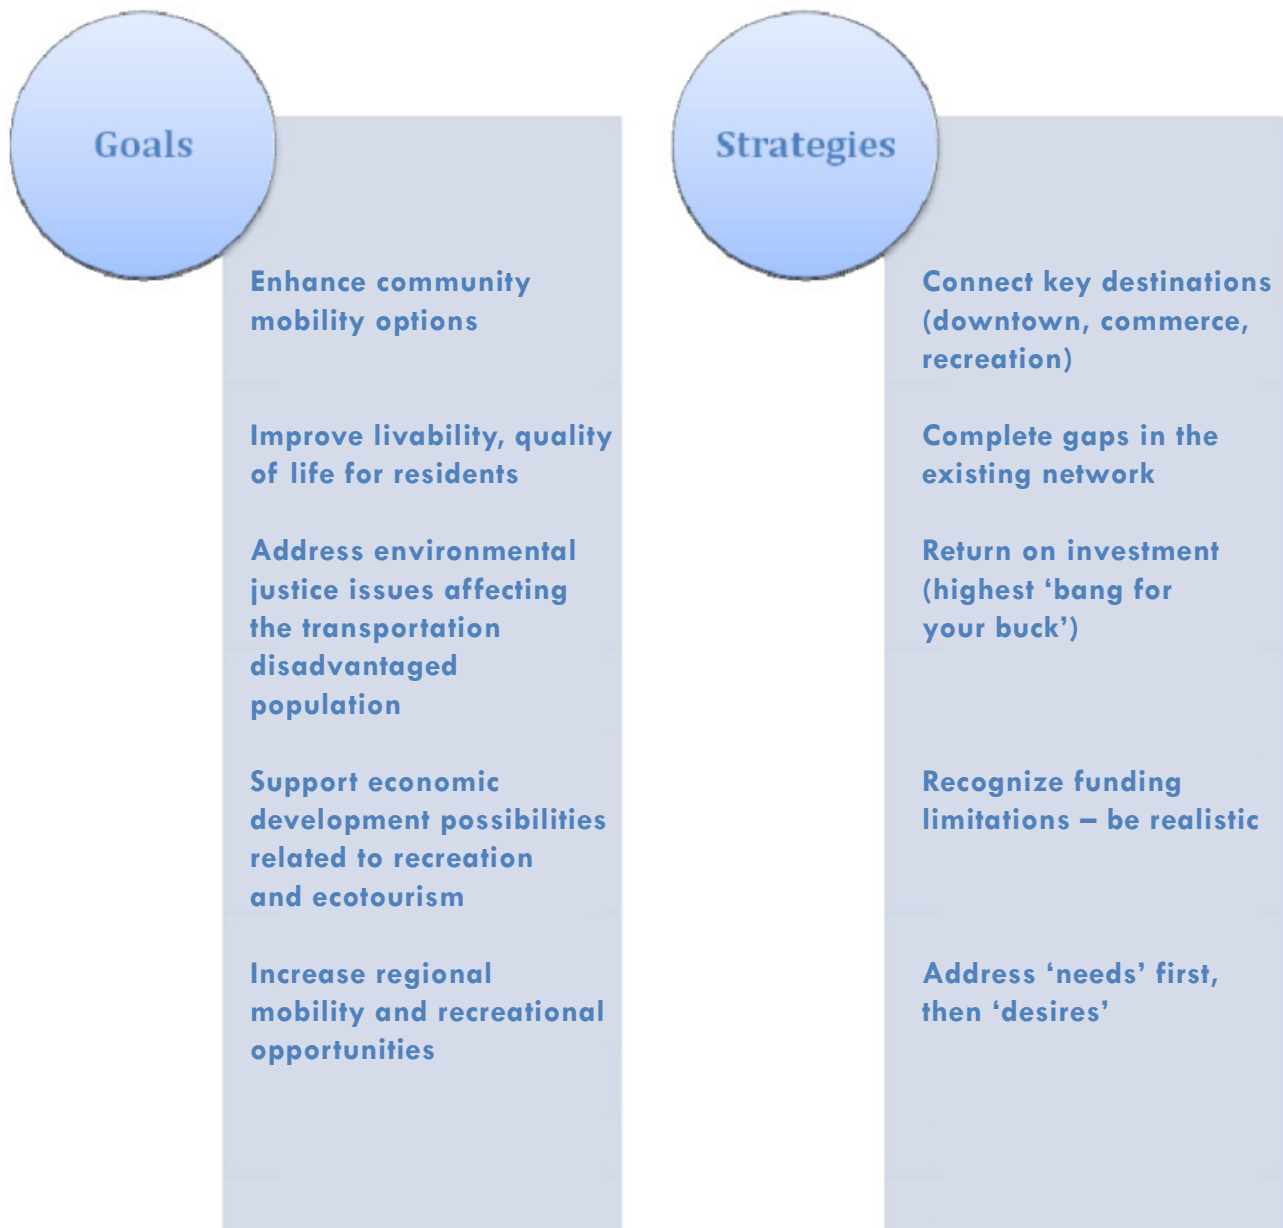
Goals

Enhance community mobility options

Improve livability, quality of life for residents

Address environmental justice issues affecting the transportation disadvantaged population

Support economic development possibilities related to recreation and ecotourism

Increase regional mobility and recreational opportunities

Strategies

Connect key destinations (downtown, commerce, recreation)

Complete gaps in the existing network

Return on investment (highest ‘bang for your buck’)

Recognize funding limitations – be realistic

Address ‘needs’ first, then ‘desires’